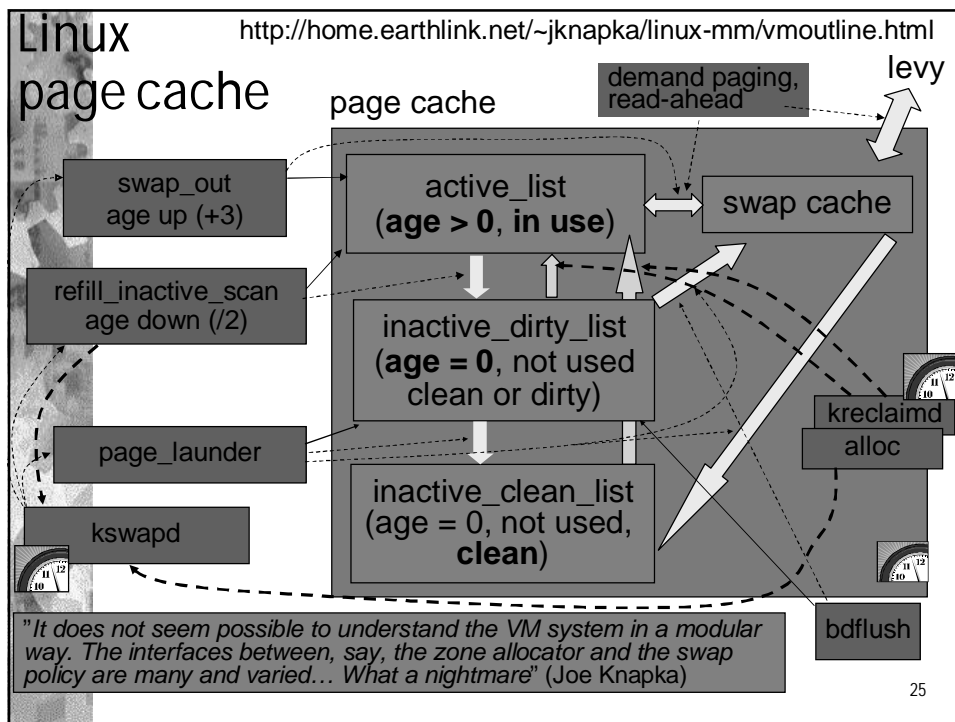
Linux page cache

http://home.earthlink.net/~jknapka/linux-mm/vmoutline.html

demand paging, read-ahead

levy

page cache

swap_out
age up (+3)

active_list
(**age > 0**, **in use**)

swap cache

refill_inactive_scan
age down (/2)

inactive_dirty_list
(**age = 0**, not used
clean or dirty)

kreclaimd

alloc

page_launder

inactive_clean_list
(age = 0, not used,
**clean**)

kswapd

"*It does not seem possible to understand the VM system in a modular way. The interfaces between, say, the zone allocator and the swap policy are many and varied… What a nightmare*" (Joe Knapka)

bdflush

25